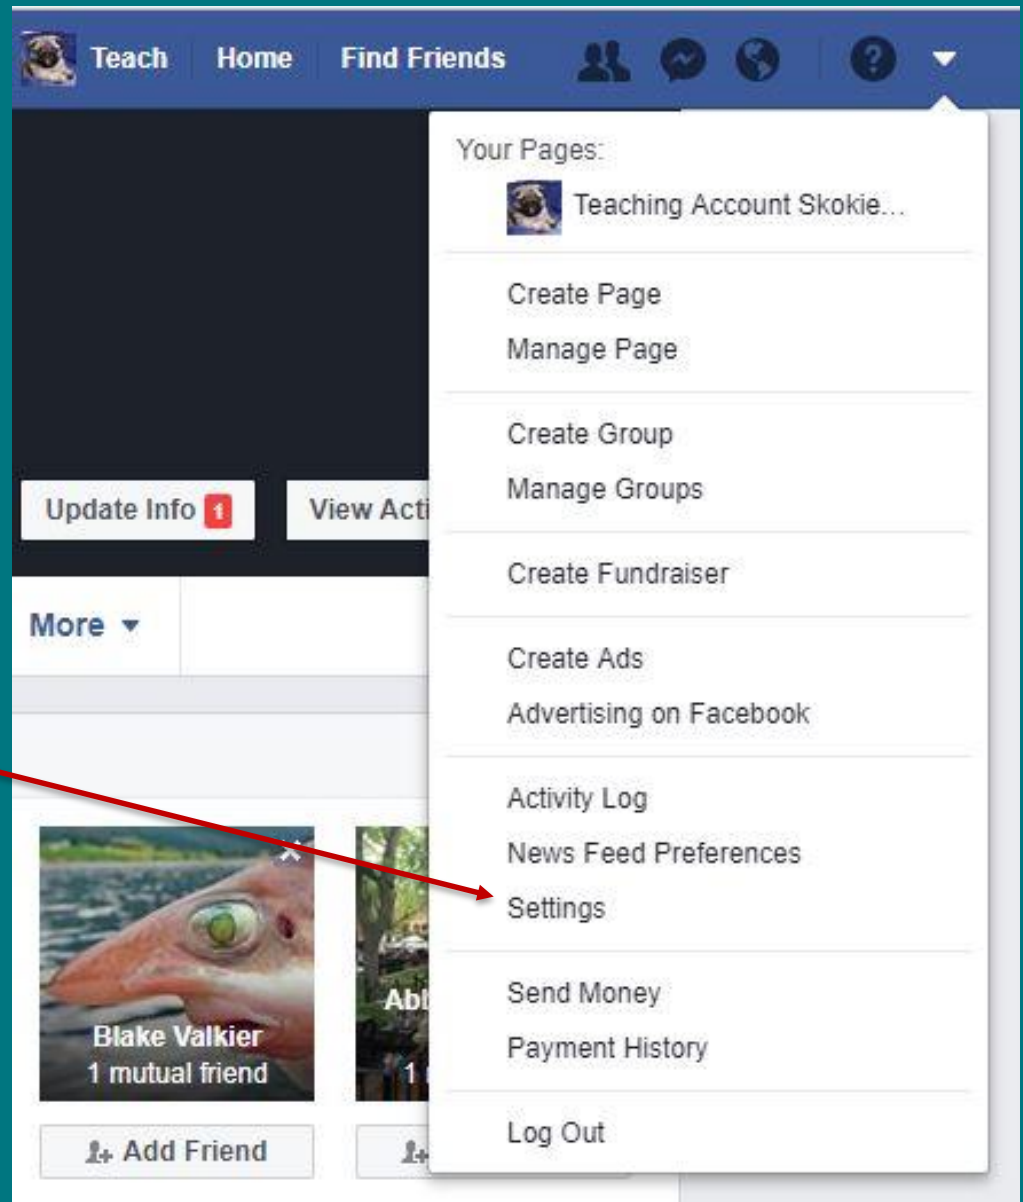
Teach Home Find Friends

Your Pages:

Teaching Account Skokie...

Create Page

Manage Page

Create Group

Manage Groups

Create Fundraiser

Create Ads

Advertising on Facebook

Activity Log

News Feed Preferences

Settings

Send Money

Payment History

Log Out

Update Info 1

View Acti

More

Blake Valkier

1 mutual friend

Add Friend

Abl

1